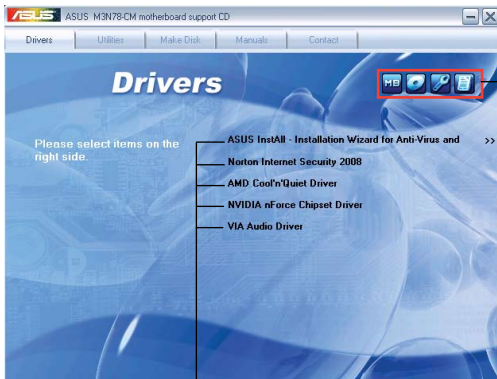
ASUS M3N78-CM motherboard support CD

Drivers | Utilities | Make Disk | Manuals | Contact

Drivers

MB

Please select items on the right side.

ASUS InstAll - Installation Wizard for Anti-Virus and >>

Norton Internet Security 2008

AMD Cool'n'Quiet Driver

NVIDIA nForce Chipset Driver

VIA Audio Driver